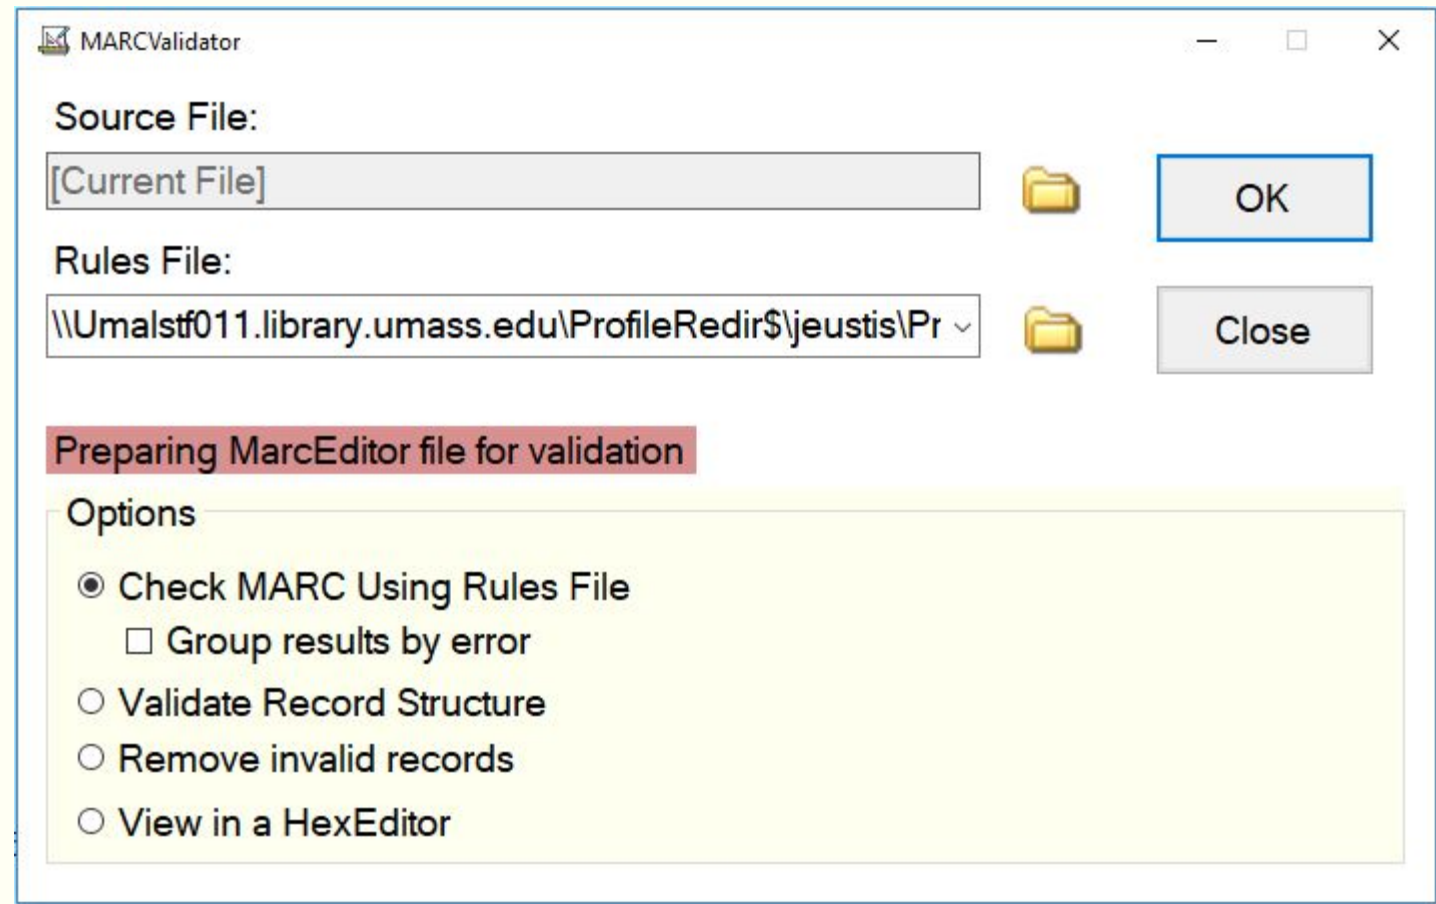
MARCValidator

Source File:

[Current File]

OK

Rules File:

\\Umalstf011.library.umass.edu\ProfileRedir$\jeustis\Pr

Close

Preparing MarcEditor file for validation

Options

Check MARC Using Rules File

Group results by error

Validate Record Structure

Remove invalid records

View in a HexEditor